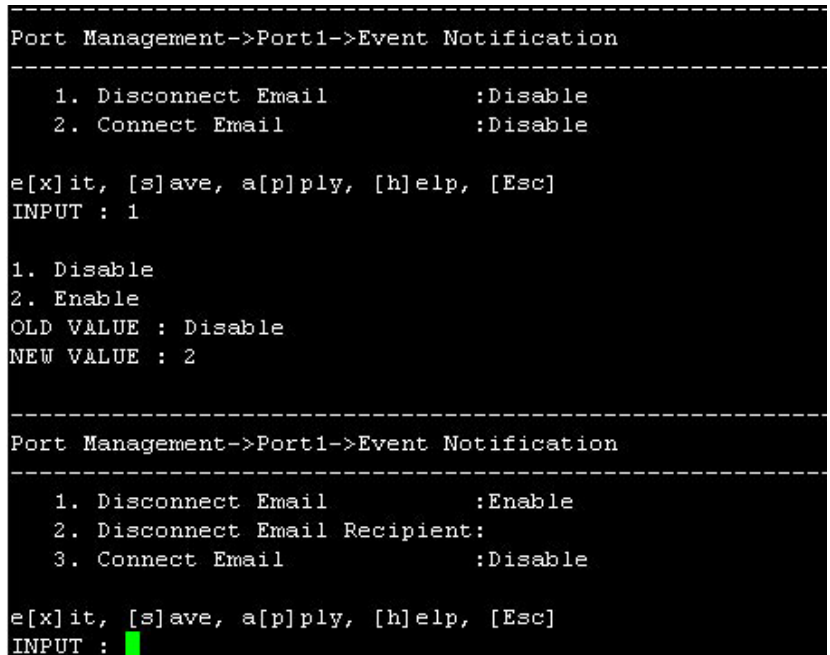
---------------------------------------------------------------
Port Management->Port1->Event Notification
---------------------------------------------------------------
1. Disconnect Email :Disable
2. Connect Email :Disable

e[x]it, [s]ave, a[p]ply, [h]elp, [Esc]
INPUT : 1

1. Disable
2. Enable
OLD VALUE : Disable
NEW VALUE : 2

---------------------------------------------------------------
Port Management->Port1->Event Notification
---------------------------------------------------------------
1. Disconnect Email :Enable
2. Disconnect Email Recipient:
3. Connect Email :Disable

e[x]it, [s]ave, a[p]ply, [h]elp, [Esc]
INPUT :